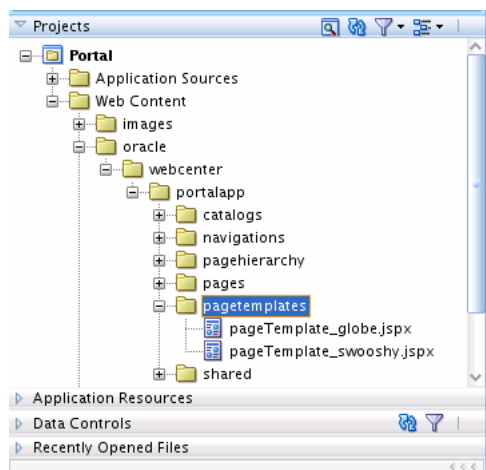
Projects

Portal
Application Sources
Web Content
images
oracle
webcenter
portalapp
catalogs
navigations
pagehierarchy
pages
pagetemplates
pageTemplate_globe.jspx
pageTemplate_swooshy.jspx
shared

Application Resources
Data Controls
Recently Opened Files